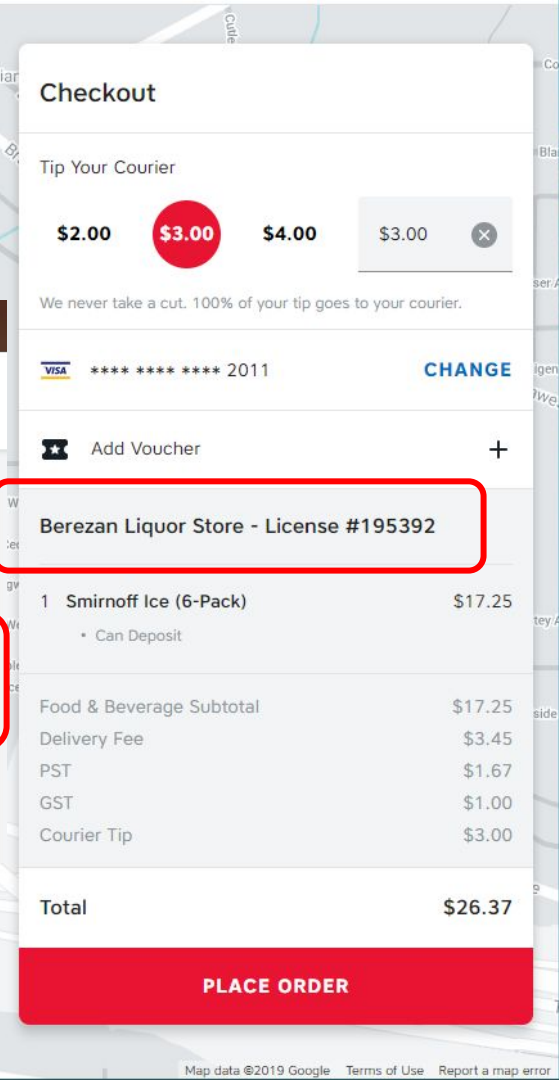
Checkout

Tip Your Courier

$2.00 $3.00 $4.00 $3.00

We never take a cut. 100% of your tip goes to your courier.

VISA **** **** **** 2011 CHANGE

Add Voucher +

Berezan Liquor Store - License #195392

1 Smirnoff Ice (6-Pack) $17.25
• Can Deposit

| | |
|---|---|
| Food & Beverage Subtotal | $17.25 |
| Delivery Fee | $3.45 |
| PST | $1.67 |
| GST | $1.00 |
| Courier Tip | $3.00 |

Total $26.37

PLACE ORDER

Map data ©2019 Google Terms of Use Report a map error